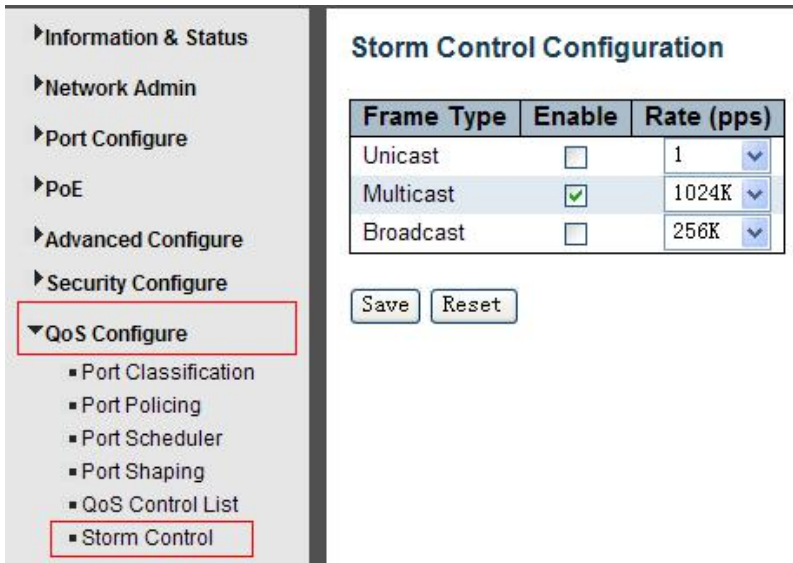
Information & Status
Network Admin
Port Configure
PoE
Advanced Configure
Security Configure
QoS Configure
- Port Classification
- Port Policing
- Port Scheduler
- Port Shaping
- QoS Control List
- Storm Control

Storm Control Configuration

| Frame Type | Enable | Rate (pps) |
|---|---|---|
| Unicast | ☐ | 1 |
| Multicast | ☑ | 1024K |
| Broadcast | ☐ | 256K |

Save Reset